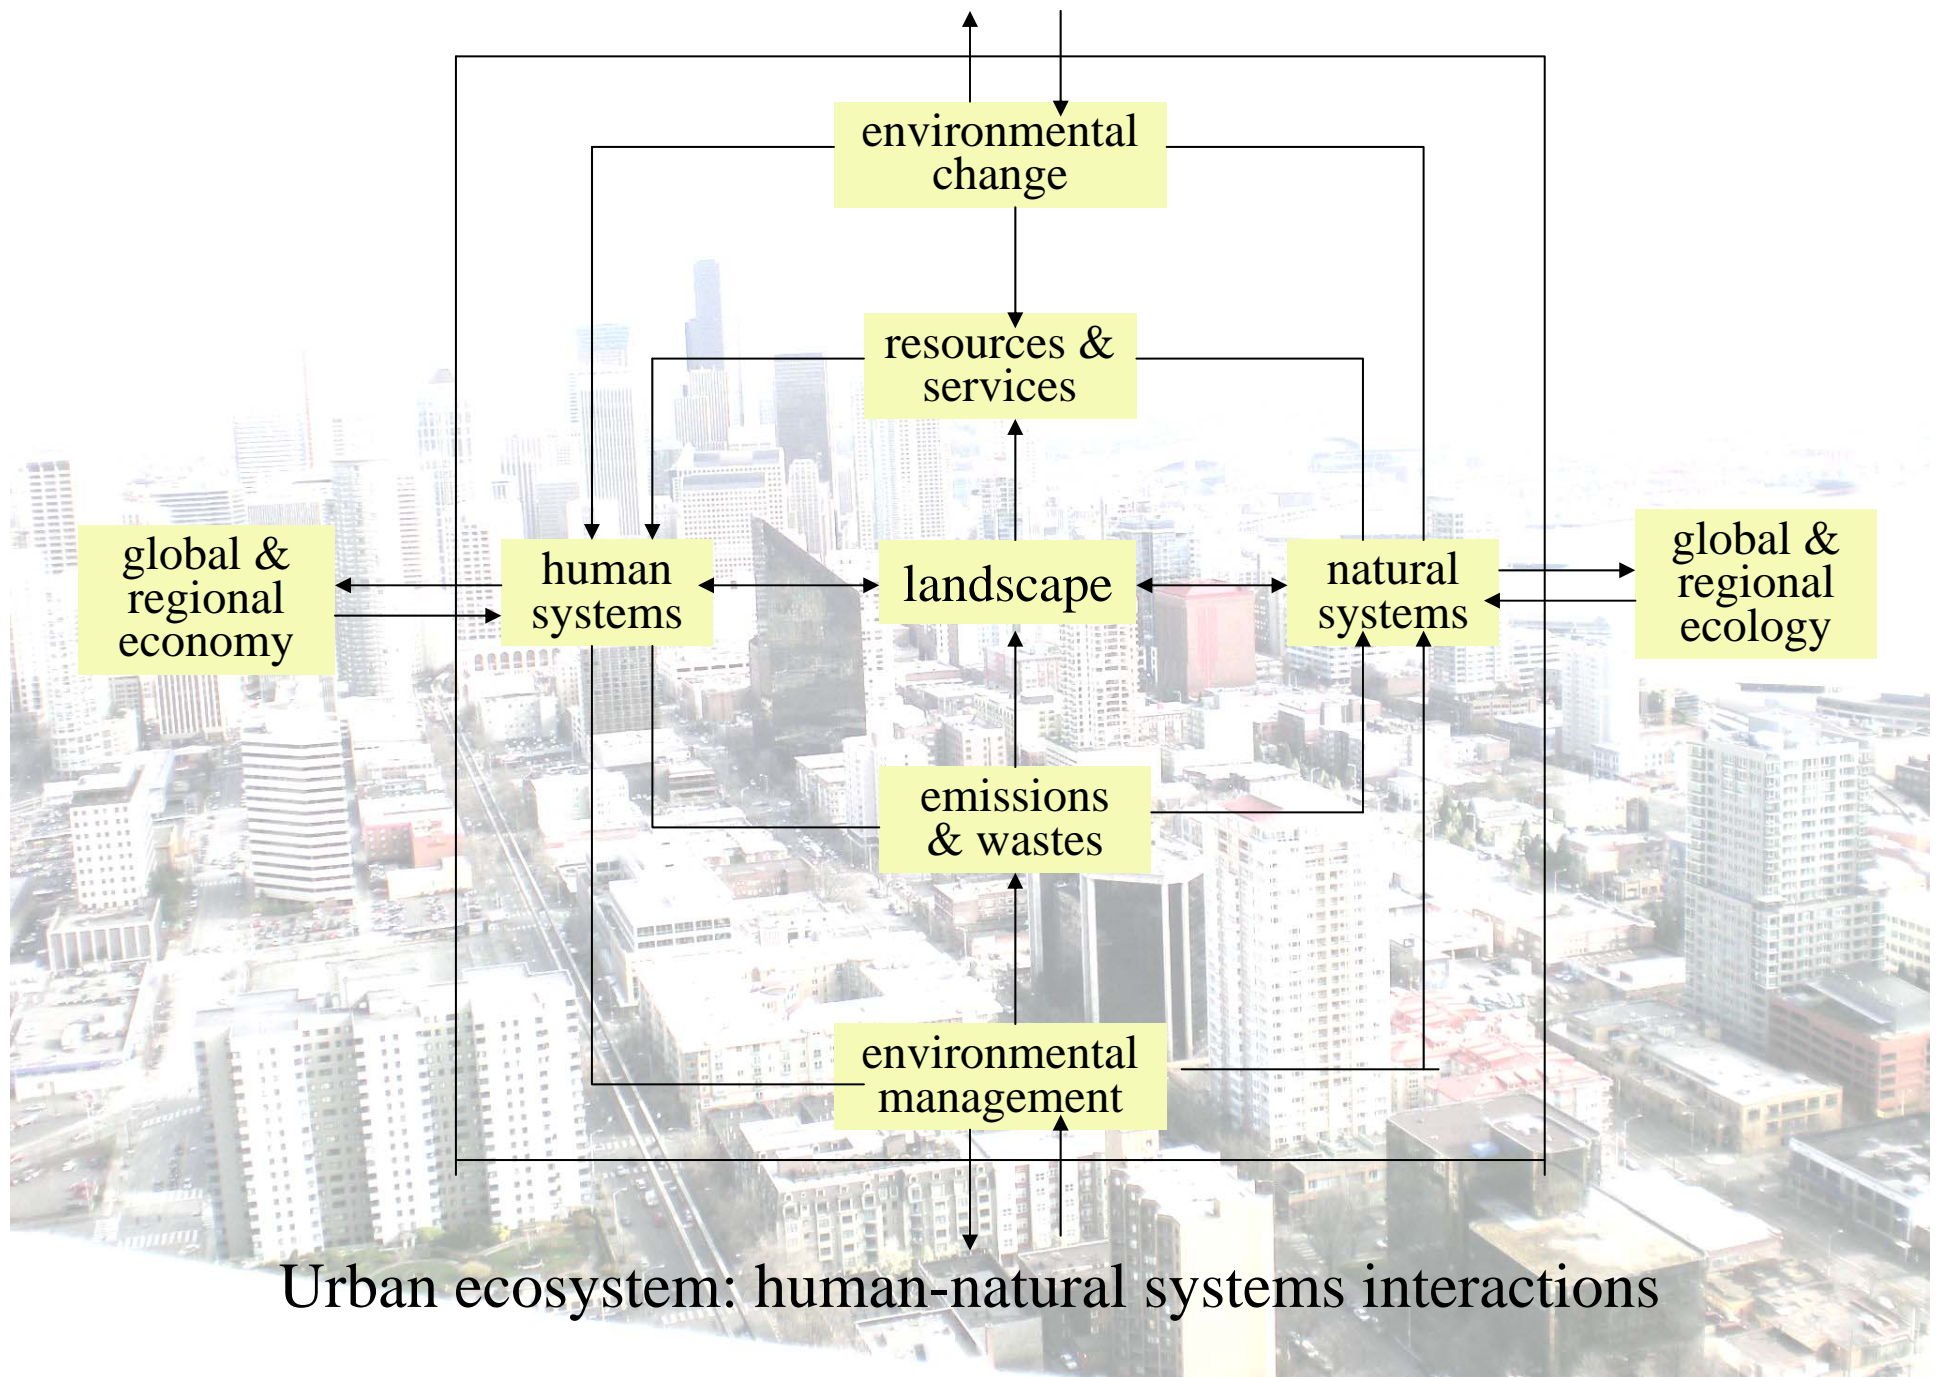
environmental change

resources & services

global & regional economy

human systems

landscape

natural systems

global & regional ecology

emissions & wastes

environmental management

Urban ecosystem: human-natural systems interactions